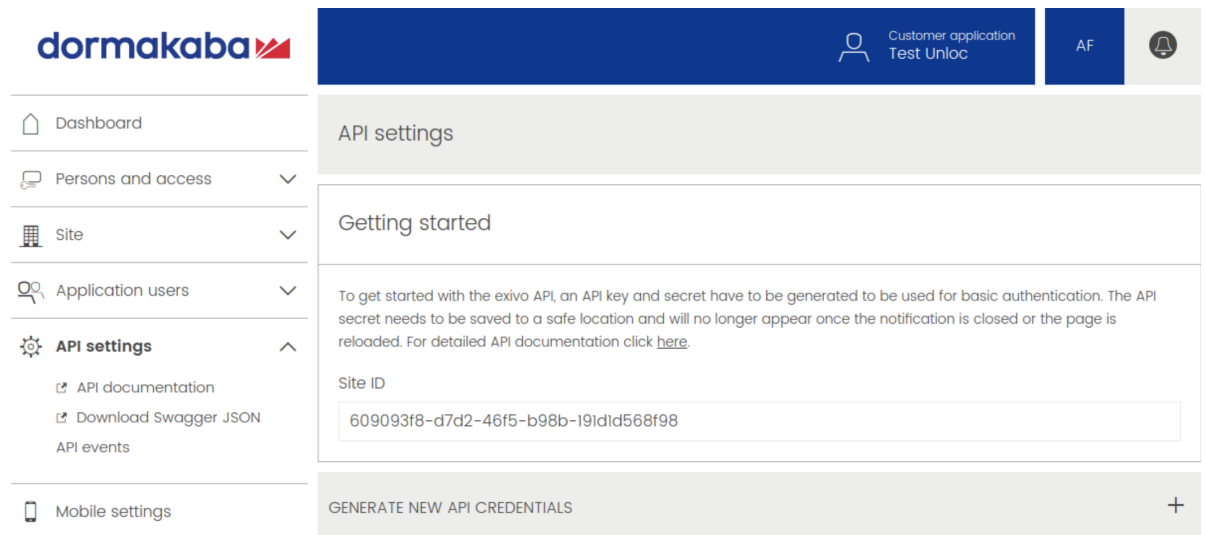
dormakaba

Customer application
Test Unloc

AF

Dashboard

Persons and access

Site

Application users

API settings

API documentation

Download Swagger JSON

API events

Mobile settings

API settings

Getting started

To get started with the exivo API, an API key and secret have to be generated to be used for basic authentication. The API secret needs to be saved to a safe location and will no longer appear once the notification is closed or the page is reloaded. For detailed API documentation click here.

Site ID

609093f8-d7d2-46f5-b98b-191d1d568f98

GENERATE NEW API CREDENTIALS

+